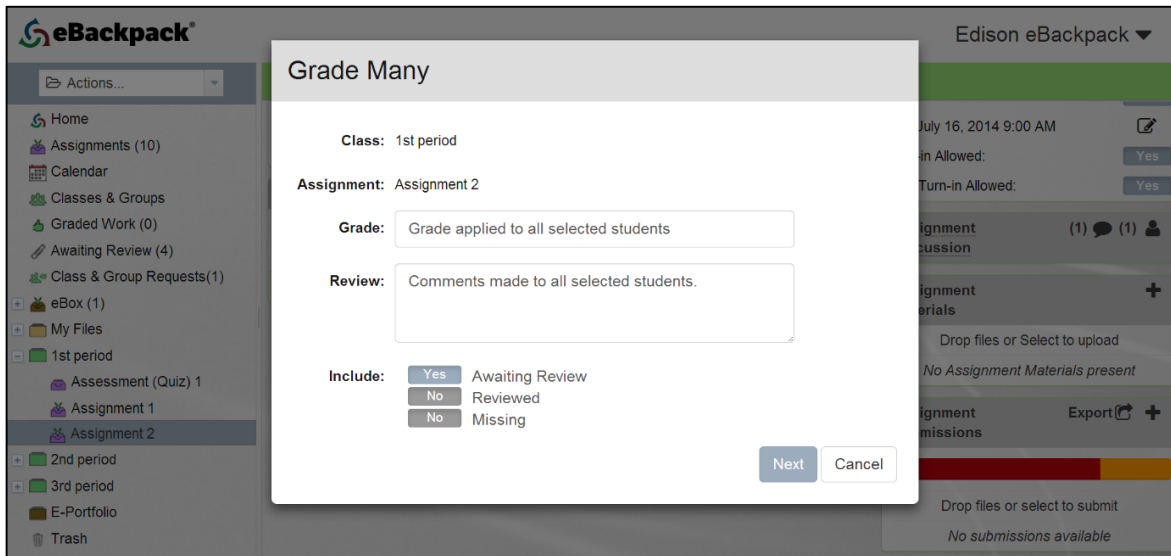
eBackpack®

Edison eBackpack ▾

Actions...

Home
Assignments (10)
Calendar
Classes & Groups
Graded Work (0)
Awaiting Review (4)
Class & Group Requests(1)
eBox (1)
My Files
1st period
Assessment (Quiz) 1
Assignment 1
Assignment 2
2nd period
3rd period
E-Portfolio
Trash

Grade Many

Class: 1st period

Assignment: Assignment 2

Grade: Grade applied to all selected students

Review: Comments made to all selected students.

Include: Yes Awaiting Review
No Reviewed
No Missing

Next Cancel

July 16, 2014 9:00 AM
-in Allowed: Yes
Turn-in Allowed: Yes

ignment cussion (1) (1)

ignment erials

Drop files or Select to upload

No Assignment Materials present

ignment missions Export

Drop files or select to submit

No submissions available